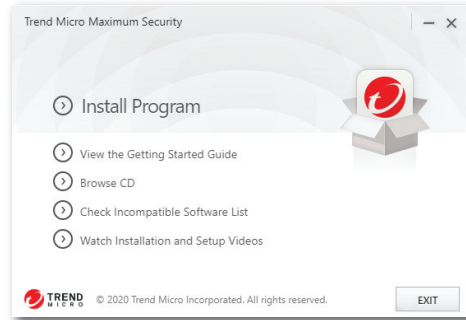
Trend Micro Maximum Security

Install Program

View the Getting Started Guide

Browse CD

Check Incompatible Software List

Watch Installation and Setup Videos

TREND MICRO

© 2020 Trend Micro Incorporated. All rights reserved.

EXIT